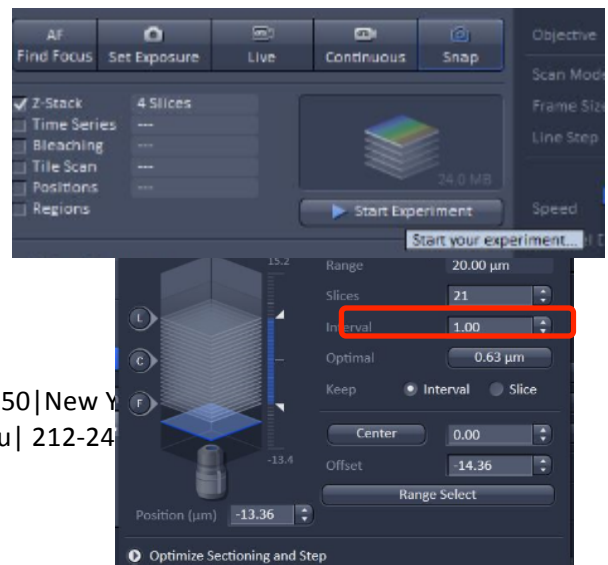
AF
Find Focus
Set Exposure
Live
Continuous
Snap
Objective
Scan Mode
Frame Size
Line Step
Speed

Z-Stack 4 Slices
Time Series ---
Bleaching ---
Tile Scan ---
Positions ---
Regions

24.0 MB
Start Experiment
Start your experiment...

15.2
-13.4
L
C
F
Range 20.00 µm
Slices 21
Interval 1.00
Optimal 0.63 µm
Keep Interval Slice
Center 0.00
Offset -14.36
Range Select
Position (µm) -13.36

50|New Y
u| 212-24

Optimize Sectioning and Step